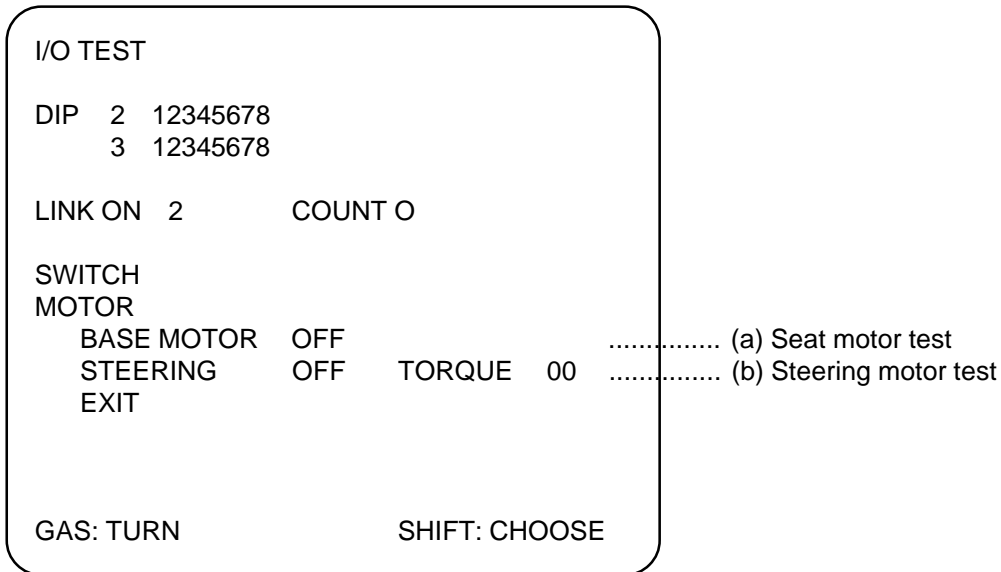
I/O TEST

DIP 2 12345678
3 12345678

LINK ON 2 COUNT O

SWITCH
MOTOR
BASE MOTOR OFF ............... (a) Seat motor test
STEERING OFF TORQUE 00 ............... (b) Steering motor test
EXIT

GAS: TURN SHIFT: CHOOSE